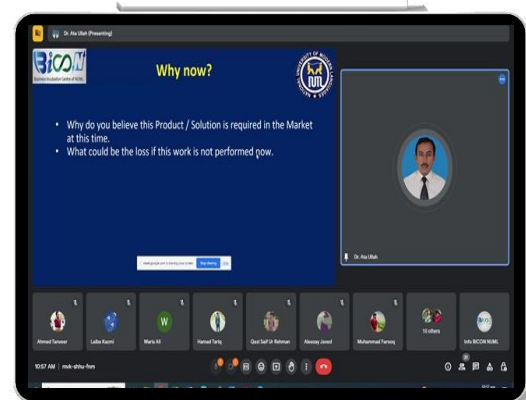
Dr. Ata Ullah (Presenting)

BICON
Business Incubation Centre of NUML

Why now?

NUML

• Why do you believe this Product / Solution is required in the Market at this time.
• What could be the loss if this work is not performed now.

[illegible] Stop sharing Hide

Dr. Ata Ullah

Ahmed Tanveer
Laiba Kazmi
W
Waris Ali
Hamad Tariq
Qazi Saif Ur Rehman
Aleesay Javed
Muhammad Farooq
10 others
Info BICON NUML

10:57 AM | mvk-shhu-fnm